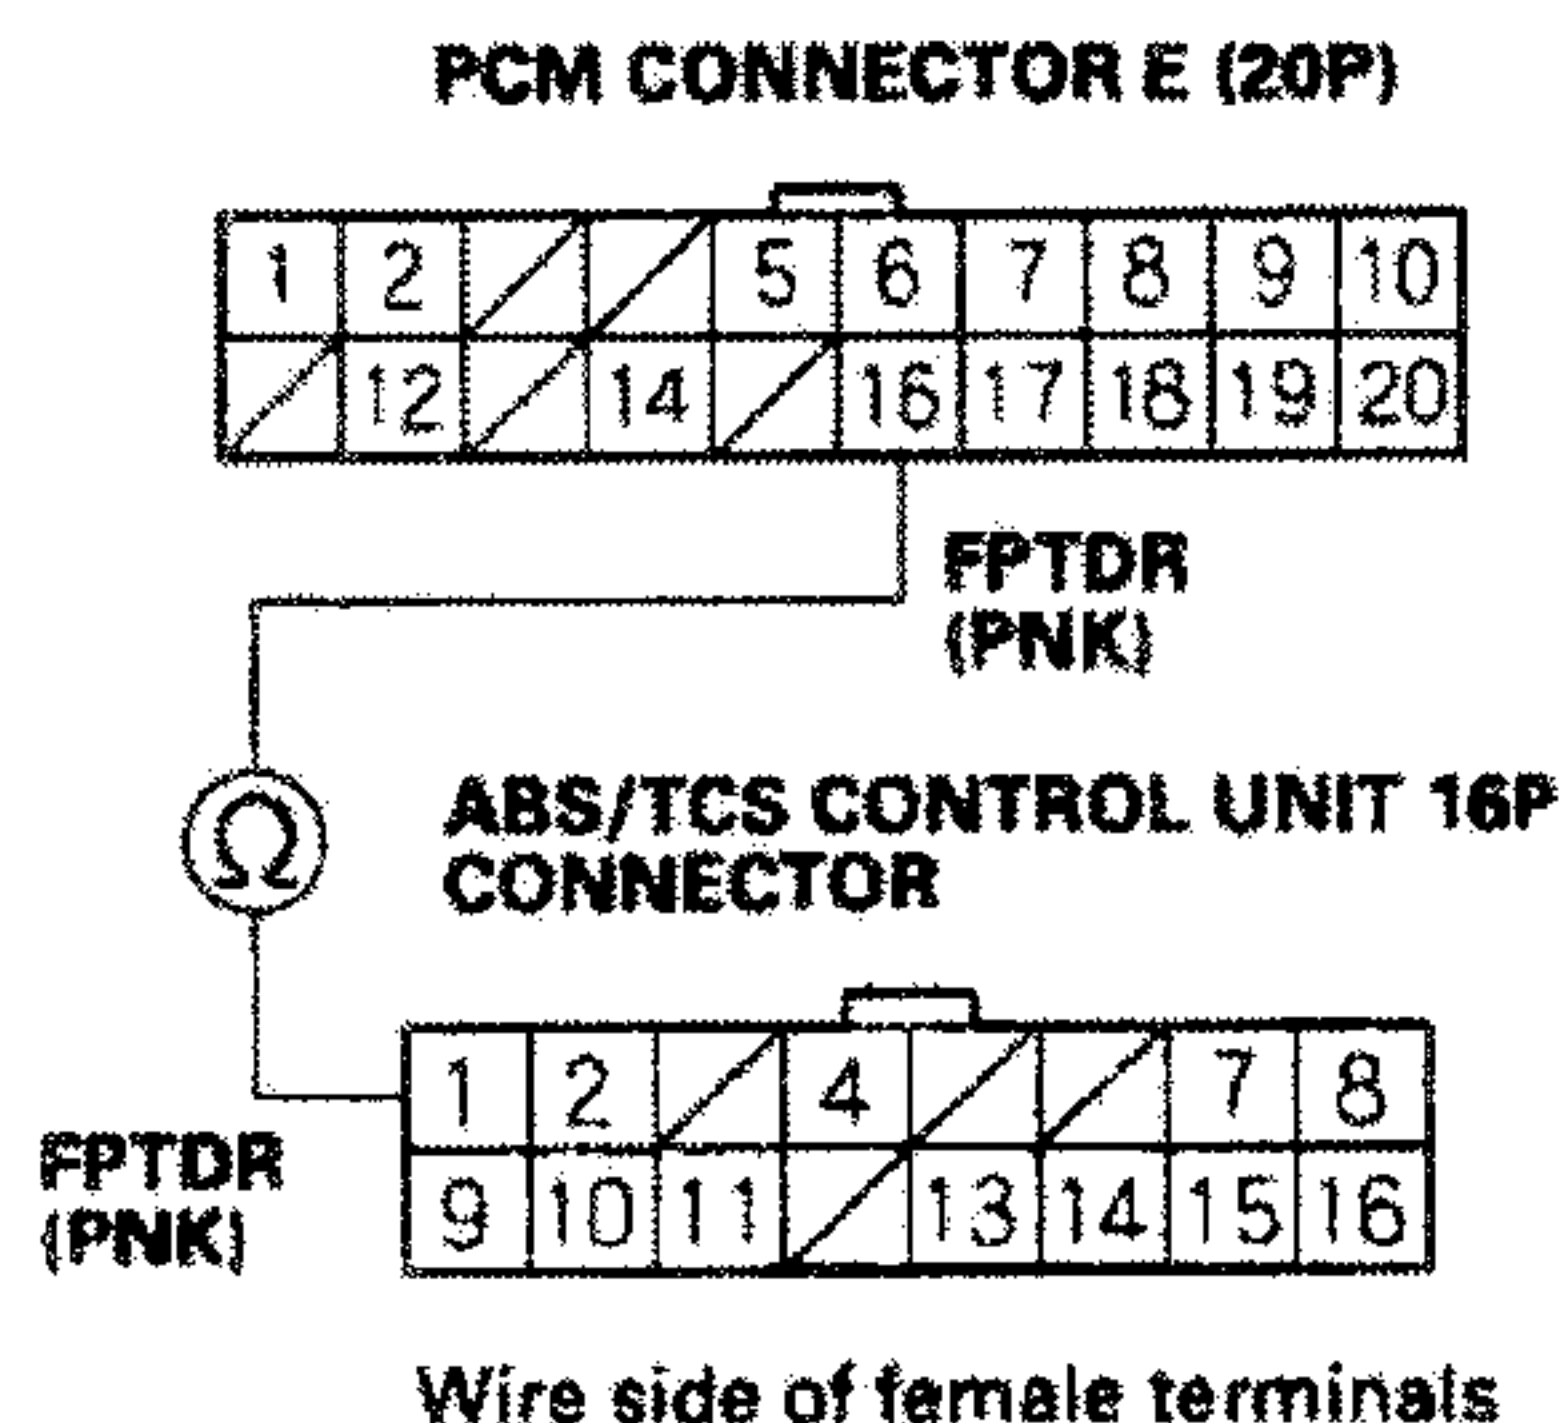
PCM CONNECTOR E (20P)

| 1 | 2 | | | 5 | 6 | 7 | 8 | 9 | 10 |
|---|---|---|---|---|---|---|---|---|---|
| | 12 | | 14 | | 16 | 17 | 18 | 19 | 20 |

FPTDR
(PNK)

$\Omega$

ABS/TCS CONTROL UNIT 16P CONNECTOR

| 1 | 2 | | 4 | | | 7 | 8 |
|---|---|---|---|---|---|---|---|
| 9 | 10 | 11 | | 13 | 14 | 15 | 16 |

FPTDR
(PNK)

Wire side of female terminals